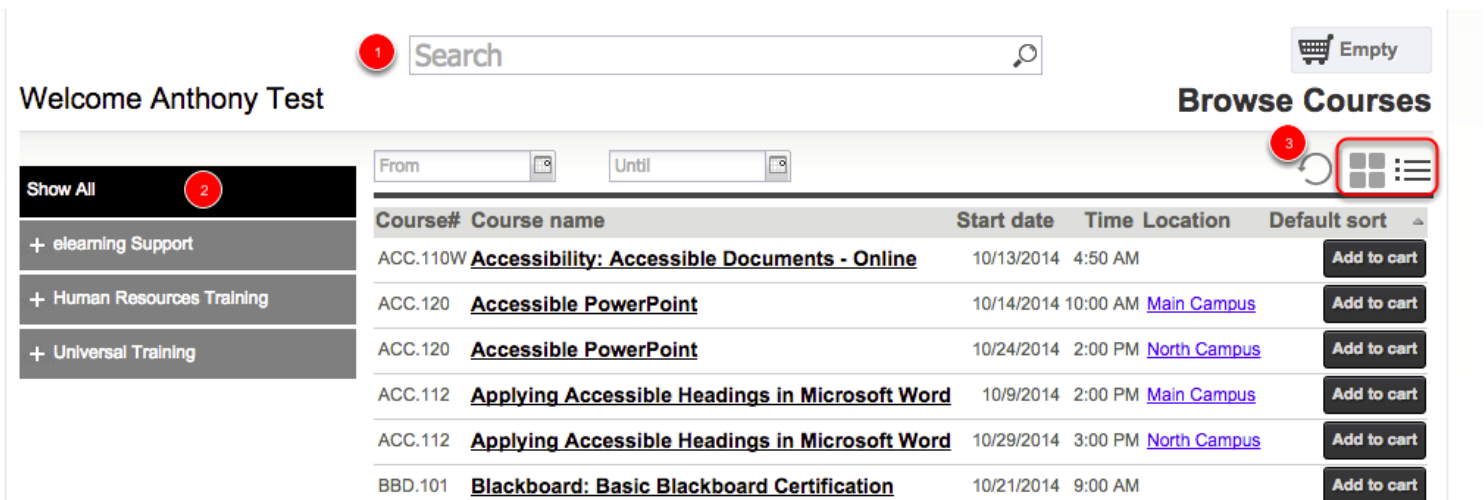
1

Search

Empty

Welcome Anthony Test

Browse Courses

Show All 2

+ elearning Support

+ Human Resources Training

+ Universal Training

From

Until

3

| Course# | Course name | Start date | Time | Location | Default sort |
|---|---|---|---|---|---|
| ACC.110W | Accessibility: Accessible Documents - Online | 10/13/2014 | 4:50 AM | | Add to cart |
| ACC.120 | Accessible PowerPoint | 10/14/2014 | 10:00 AM | Main Campus | Add to cart |
| ACC.120 | Accessible PowerPoint | 10/24/2014 | 2:00 PM | North Campus | Add to cart |
| ACC.112 | Applying Accessible Headings in Microsoft Word | 10/9/2014 | 2:00 PM | Main Campus | Add to cart |
| ACC.112 | Applying Accessible Headings in Microsoft Word | 10/29/2014 | 3:00 PM | North Campus | Add to cart |
| BBD.101 | Blackboard: Basic Blackboard Certification | 10/21/2014 | 9:00 AM | | Add to cart |